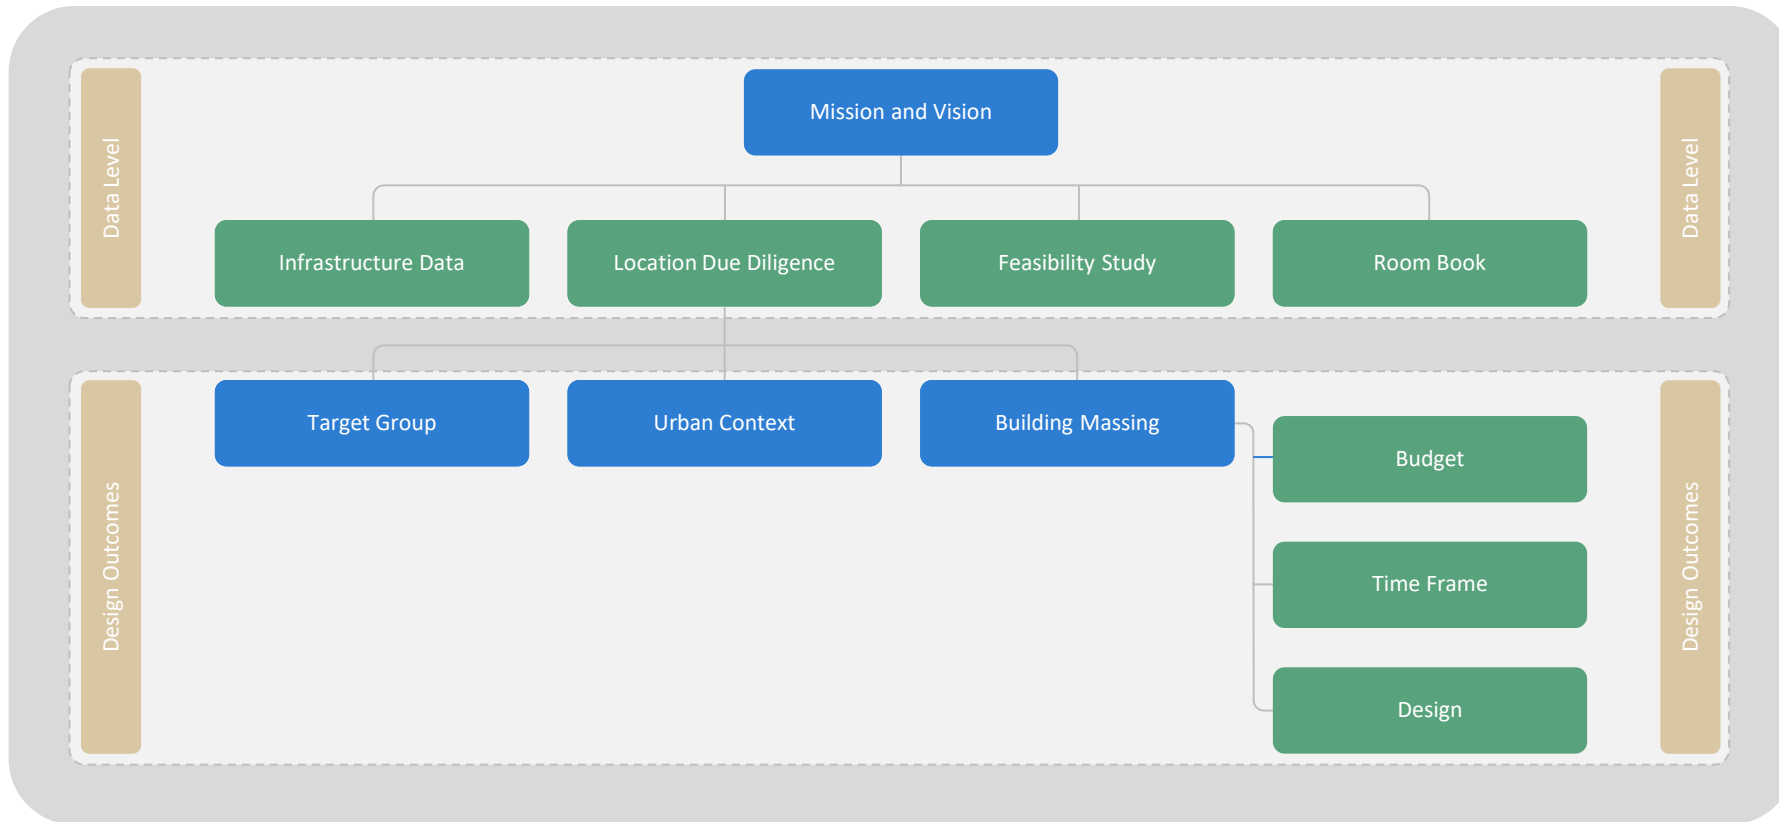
Data Level

Mission and Vision

Data Level

Infrastructure Data

Location Due Diligence

Feasibility Study

Room Book

Design Outcomes

Target Group

Urban Context

Building Massing

Design Outcomes

Budget

Time Frame

Design